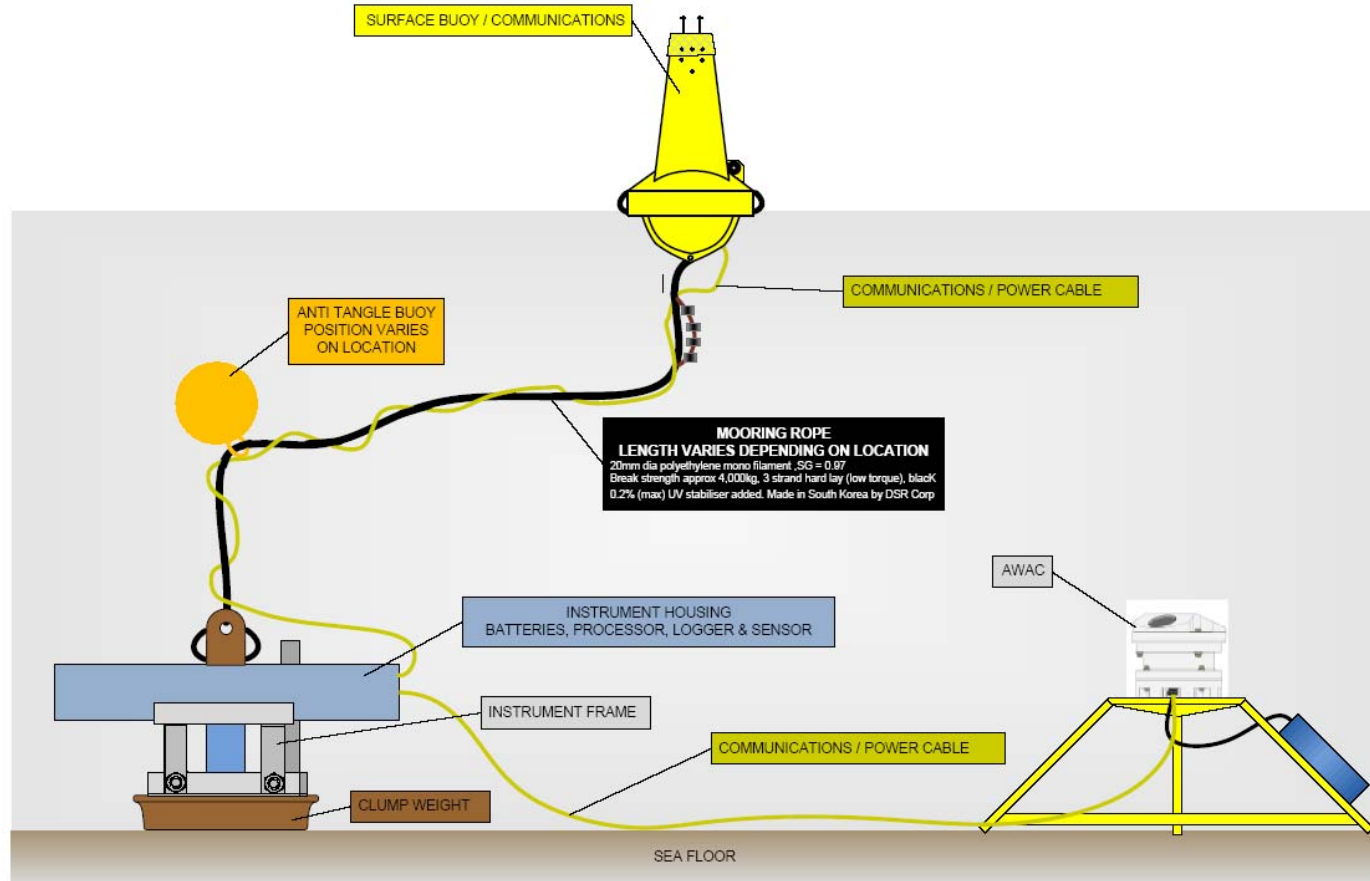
SURFACE BUOY / COMMUNICATIONS

COMMUNICATIONS / POWER CABLE

ANTI TANGLE BUOY POSITION VARIES ON LOCATION

MOORING ROPE
LENGTH VARIES DEPENDING ON LOCATION
20mm dia polyethylene mono filament ,SG = 0.97
Break strength approx 4,000kg, 3 strand hard lay (low torque), blacK
0.2% (max) UV stabiliser added. Made in South Korea by DSR Corp

AWAC

INSTRUMENT HOUSING
BATTERIES, PROCESSOR, LOGGER & SENSOR

INSTRUMENT FRAME

COMMUNICATIONS / POWER CABLE

CLUMP WEIGHT

SEA FLOOR